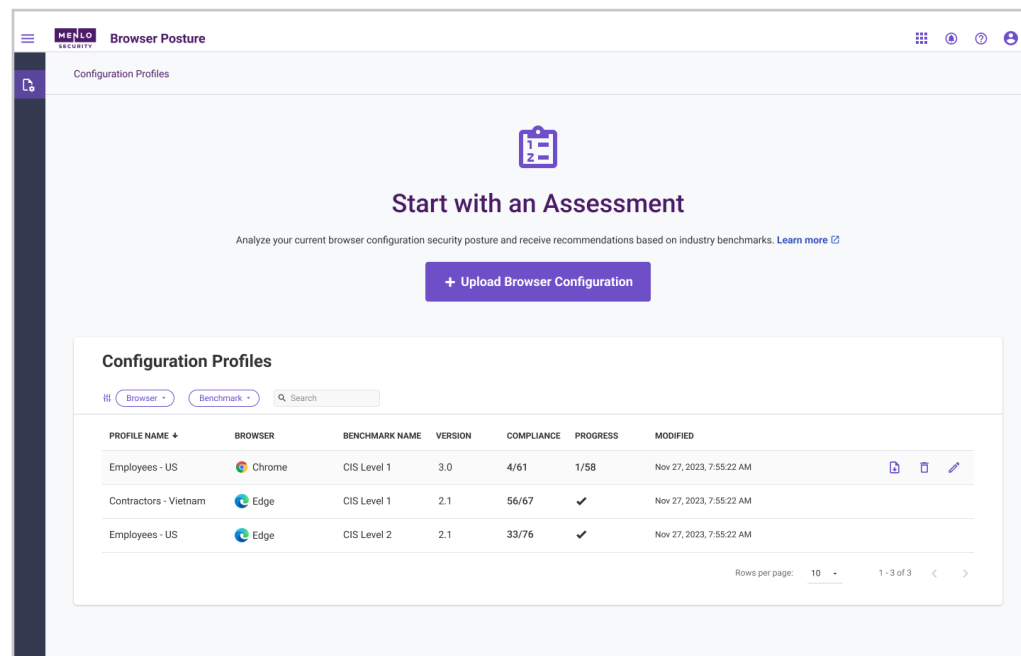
MENLO SECURITY Browser Posture

Configuration Profiles

Start with an Assessment

Analyze your current browser configuration security posture and receive recommendations based on industry benchmarks. Learn more

+ Upload Browser Configuration

Configuration Profiles

Browser ▾ Benchmark ▾ Search

| PROFILE NAME ↓ | BROWSER | BENCHMARK NAME | VERSION | COMPLIANCE | PROGRESS | MODIFIED |
|---|---|---|---|---|---|---|
| Employees - US | Chrome | CIS Level 1 | 3.0 | 4/61 | 1/58 | Nov 27, 2023, 7:55:22 AM |
| Contractors - Vietnam | Edge | CIS Level 1 | 2.1 | 56/67 | ✔ | Nov 27, 2023, 7:55:22 AM |
| Employees - US | Edge | CIS Level 2 | 2.1 | 33/76 | ✔ | Nov 27, 2023, 7:55:22 AM |

Rows per page: 10 ▾ 1 - 3 of 3